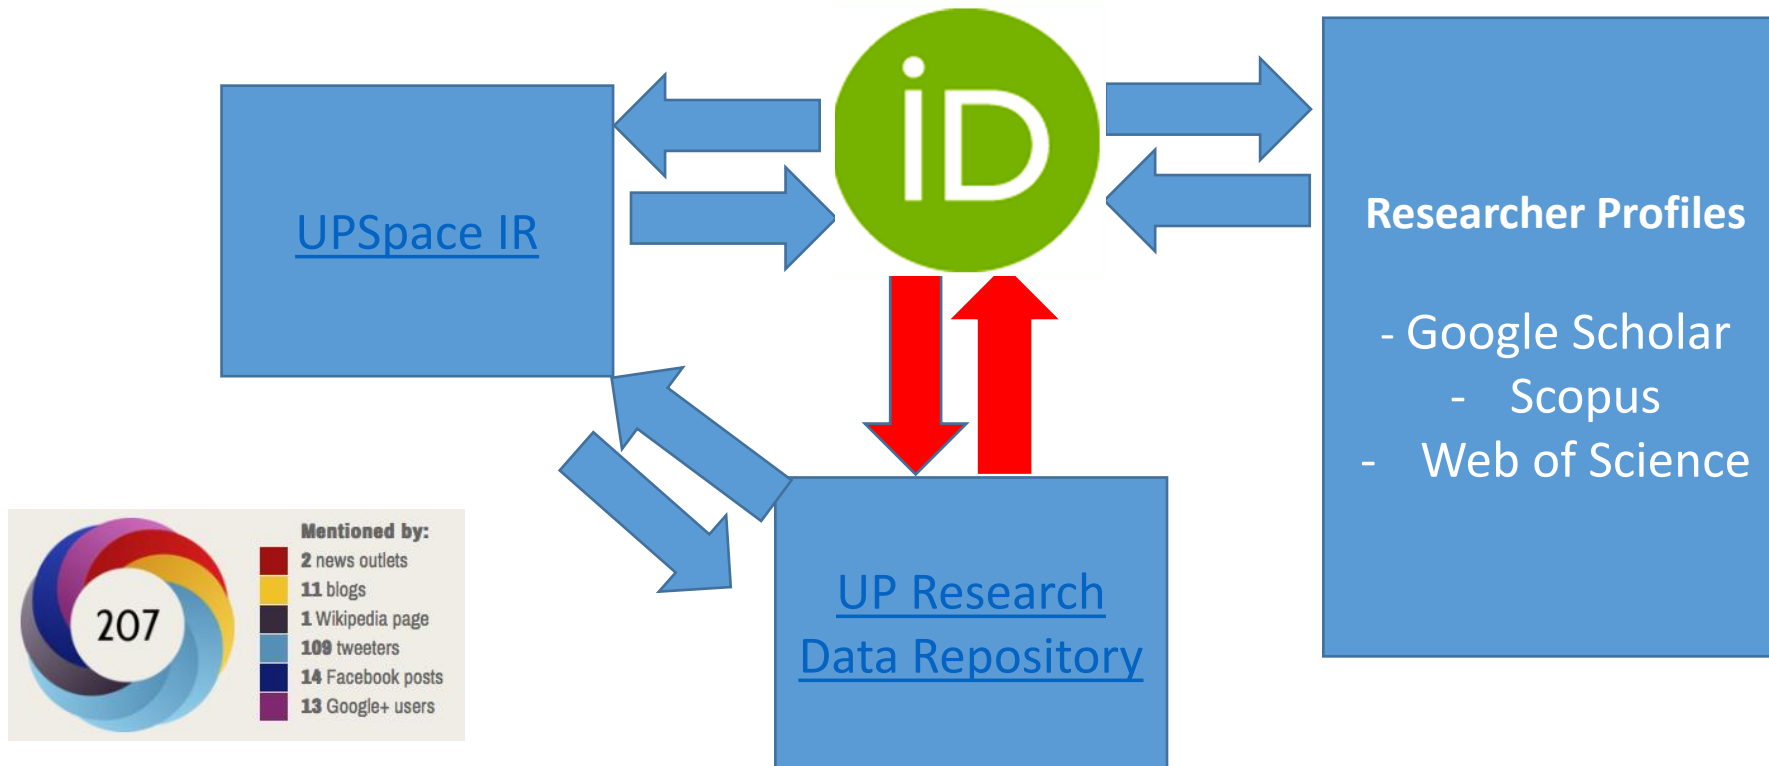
iD

UPSpace IR

Researcher Profiles

- Google Scholar
- Scopus
- Web of Science

UP Research Data Repository

207

Mentioned by:
2 news outlets
11 blogs
1 Wikipedia page
109 tweeters
14 Facebook posts
13 Google+ users